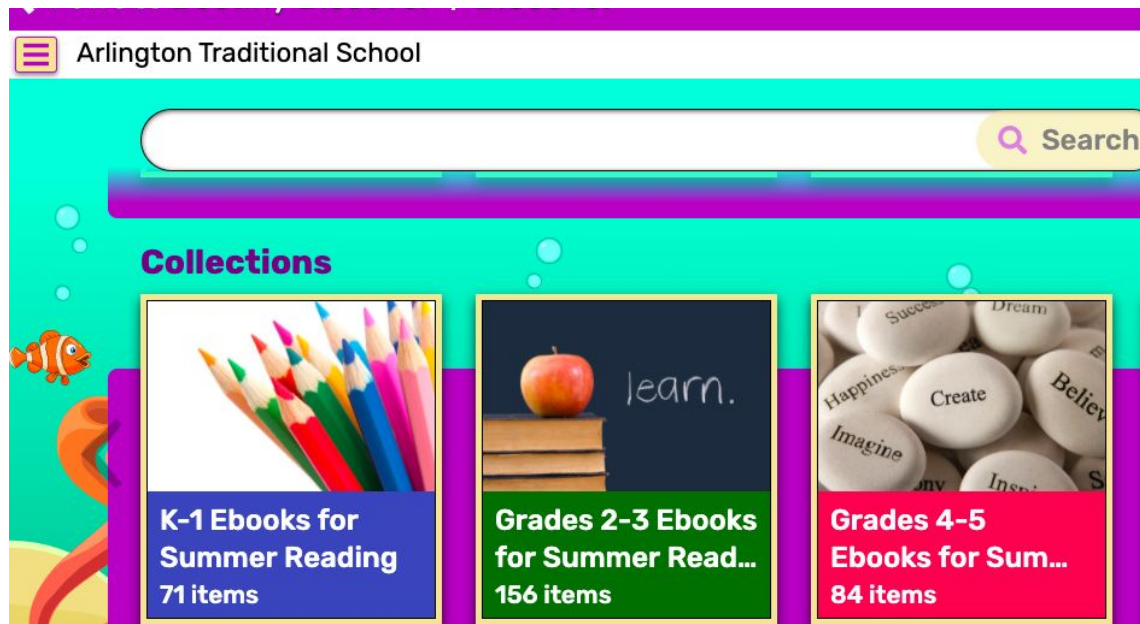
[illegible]

Arlington Traditional School

Search

Collections

learn.

Success Dream Happiness Create Believe Imagine Insp

K-1 Ebooks for Summer Reading
71 items

Grades 2-3 Ebooks for Summer Read...
156 items

Grades 4-5 Ebooks for Sum...
84 items